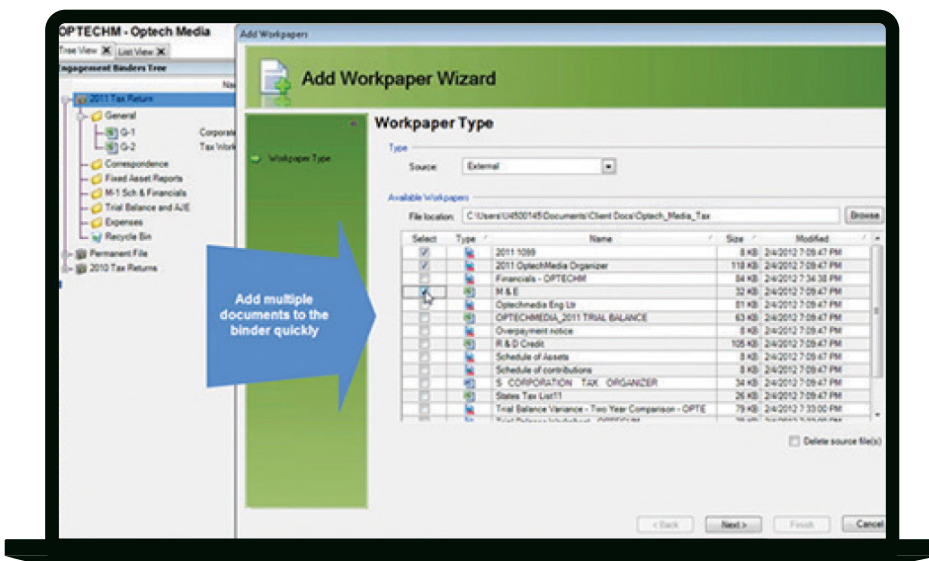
OPTECHM - Optech Media

Tree View ✕ List View ✕

Engagement Binders Tree

Na

2011 Tax Return
General
G-1 Corporat
G-2 Tax Work
Correspondence
Fixed Asset Reports
M-1 Sch & Financials
Trial Balance and AJE
Expenses
Recycle Bin
Permanent File
2010 Tax Returns

Add Workpapers

Add Workpaper Wizard

Workpaper Type

Workpaper Type

Type
Source: External

Available Workpapers
File location: C:\Users\U4500145\Documents\Client Docs\Optech_Media_Tax Browse

| Select | Type | Name | Size | Modified |
|---|---|---|---|---|
| ✓ | | 2011 1099 | 8 KB | 2/4/2012 7:09:47 PM |
| ✓ | | 2011 OptechMedia Organizer | 118 KB | 2/4/2012 7:09:47 PM |
| | | Financials - OPTECHM | 84 KB | 2/4/2012 7:34:38 PM |
| ✓ | | M & E | 32 KB | 2/4/2012 7:09:47 PM |
| | | Optechmedia Eng Ltr | 81 KB | 2/4/2012 7:09:47 PM |
| | | OPTECHMEDIA_2011 TRIAL BALANCE | 63 KB | 2/4/2012 7:09:47 PM |
| | | Overpayment notice | 8 KB | 2/4/2012 7:09:47 PM |
| | | R & D Credit | 105 KB | 2/4/2012 7:09:47 PM |
| | | Schedule of Assets | 8 KB | 2/4/2012 7:09:47 PM |
| | | Schedule of contributions | 8 KB | 2/4/2012 7:09:47 PM |
| | | S CORPORATION TAX ORGANIZER | 34 KB | 2/4/2012 7:09:47 PM |
| | | States Tax List11 | 26 KB | 2/4/2012 7:09:47 PM |
| | | Trial Balance Variance - Two Year Comparison - OPTE | 79 KB | 2/4/2012 7:33:00 PM |
| | | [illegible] | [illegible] | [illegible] |

Delete source file(s)

Add multiple documents to the binder quickly

< Back Next > Finish Cancel